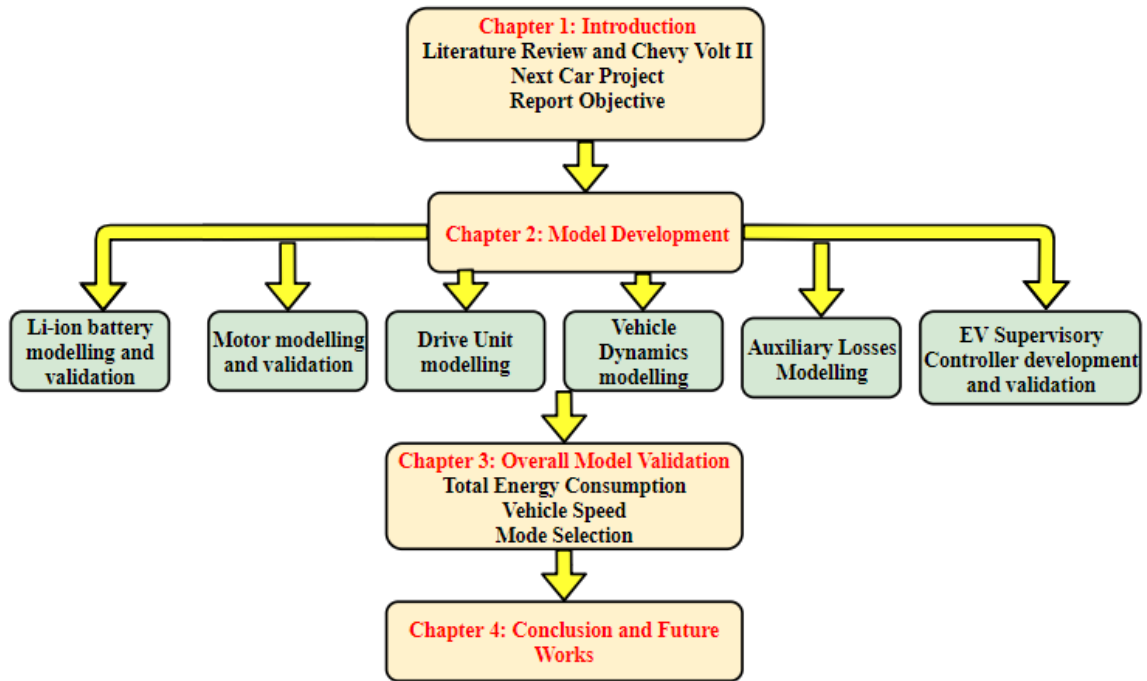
Chapter 1: Introduction
Literature Review and Chevy Volt II
Next Car Project
Report Objective

Chapter 2: Model Development

Li-ion battery modelling and validation

Motor modelling and validation

Drive Unit modelling

Vehicle Dynamics modelling

Auxiliary Losses Modelling

EV Supervisory Controller development and validation

Chapter 3: Overall Model Validation
Total Energy Consumption
Vehicle Speed
Mode Selection

Chapter 4: Conclusion and Future Works